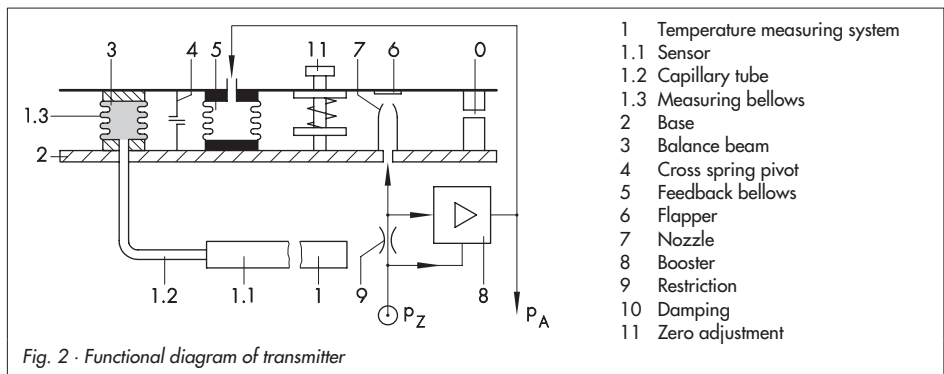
3 4 5 11 7 6 0

1.3

2

1.2 1.1 1 9 8

$p_Z$

$p_A$

1 Temperature measuring system
1.1 Sensor
1.2 Capillary tube
1.3 Measuring bellows
2 Base
3 Balance beam
4 Cross spring pivot
5 Feedback bellows
6 Flapper
7 Nozzle
8 Booster
9 Restriction
10 Damping
11 Zero adjustment

Fig. 2 · Functional diagram of transmitter